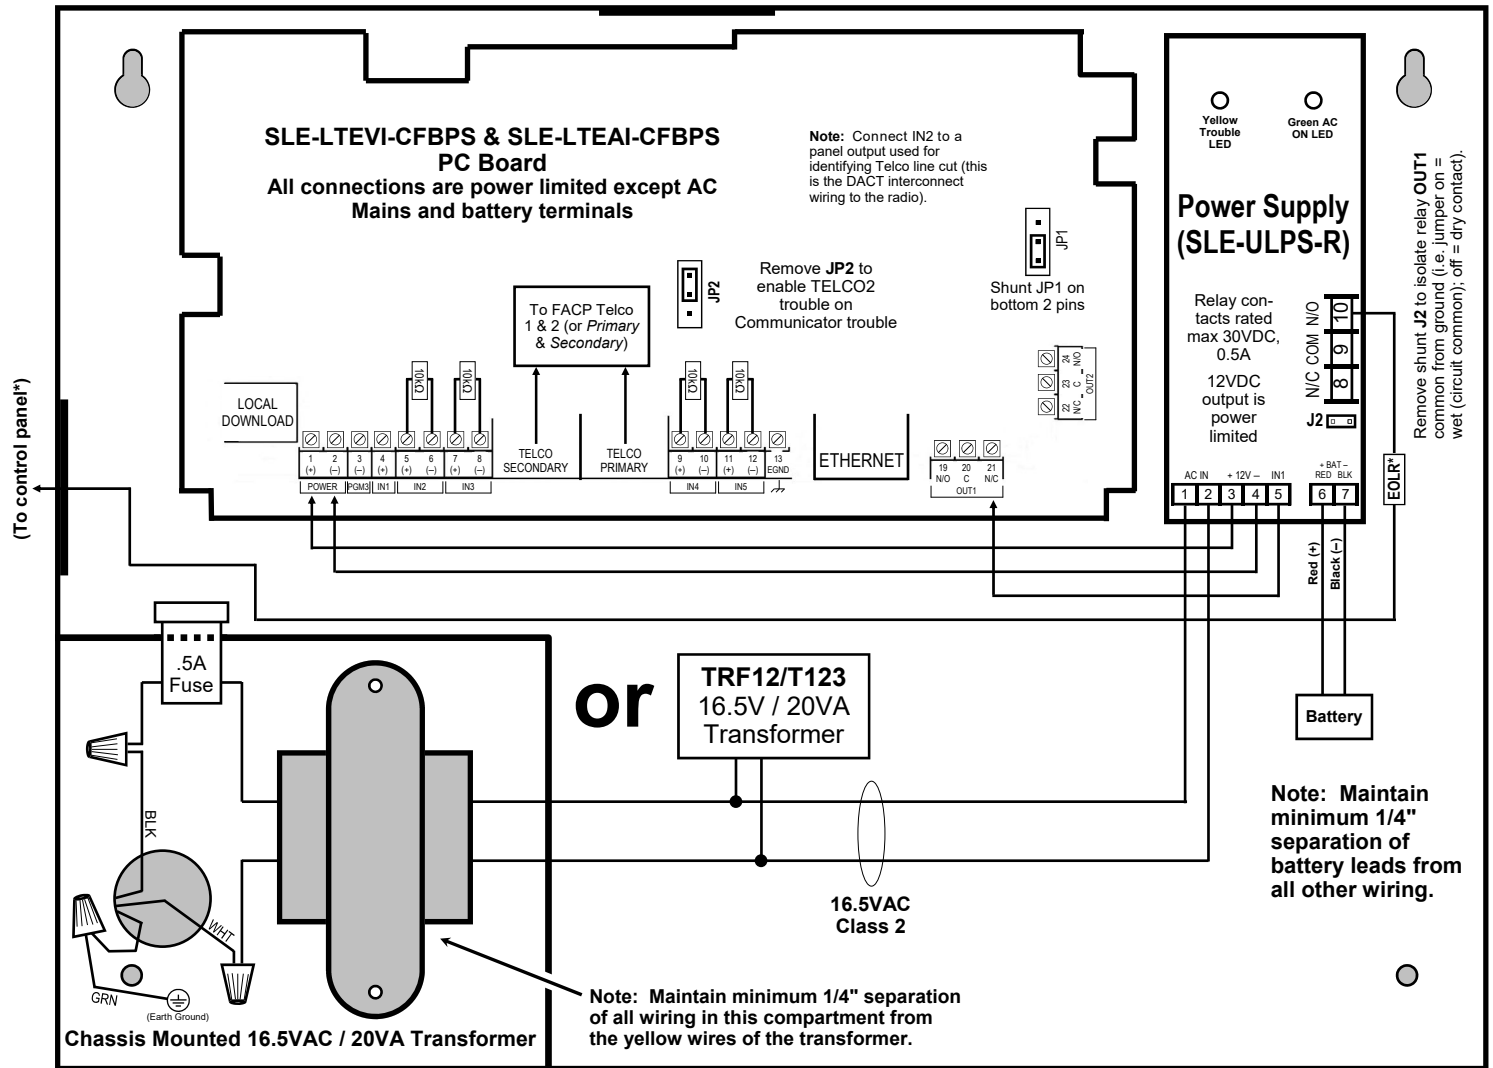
SLE-LTEVI-CFBPS & SLE-LTEAI-CFBPS
PC Board
All connections are power limited except AC Mains and battery terminals

Note: Connect IN2 to a panel output used for identifying Telco line cut (this is the DACT interconnect wiring to the radio).

JP1

Shunt JP1 on bottom 2 pins

JP2

Remove JP2 to enable TELCO2 trouble on Communicator trouble

To FACP Telco 1 & 2 (or Primary & Secondary)

LOCAL DOWNLOAD

10kΩ 10kΩ 10kΩ 10kΩ

1 (+) 2 (–) 3 4 (+) 5 (+) 6 (–) 7 (+) 8 (–)
POWER PGM3 IN1 IN2 IN3

TELCO SECONDARY

TELCO PRIMARY

9 (+) 10 (–) 11 (+) 12 (–) 13 EGND
IN4 IN5

ETHERNET

19 N/O 20 C 21 N/C
OUT1

22 N/C 23 C 24 N/O
OUT2

Yellow Trouble LED

Green AC ON LED

Power Supply (SLE-ULPS-R)

Relay contacts rated max 30VDC, 0.5A

12VDC output is power limited

N/O COM N/C
10 9 8

J2

AC IN + 12V – IN1
1 2 3 4 5

+ BAT – RED BLK
6 7

EOLR*

Remove shunt J2 to isolate relay OUT1 common from ground (i.e. jumper on = wet (circuit common); off = dry contact).

(To control panel*)

Red (+)
Black (–)

Battery

.5A Fuse

or

TRF12/T123
16.5V / 20VA
Transformer

BLK

WHT

GRN

(Earth Ground)

Chassis Mounted 16.5VAC / 20VA Transformer

16.5VAC
Class 2

Note: Maintain minimum 1/4" separation of battery leads from all other wiring.

Note: Maintain minimum 1/4" separation of all wiring in this compartment from the yellow wires of the transformer.